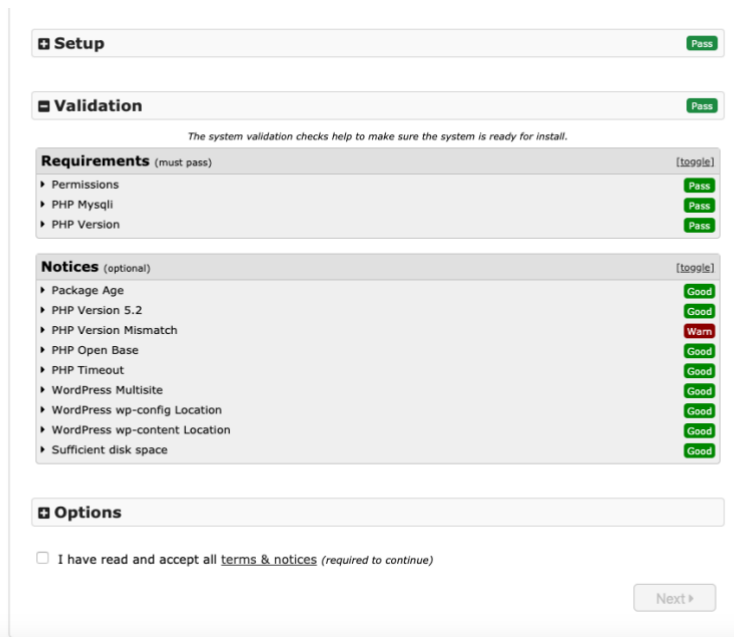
Setup
Pass

Validation
Pass

The system validation checks help to make sure the system is ready for install.

Requirements (must pass)
[toggle]
Permissions
Pass
PHP Mysqli
Pass
PHP Version
Pass

Notices (optional)
[toggle]
Package Age
Good
PHP Version 5.2
Good
PHP Version Mismatch
Warn
PHP Open Base
Good
PHP Timeout
Good
WordPress Multisite
Good
WordPress wp-config Location
Good
WordPress wp-content Location
Good
Sufficient disk space
Good

Options

I have read and accept all terms & notices (required to continue)

Next